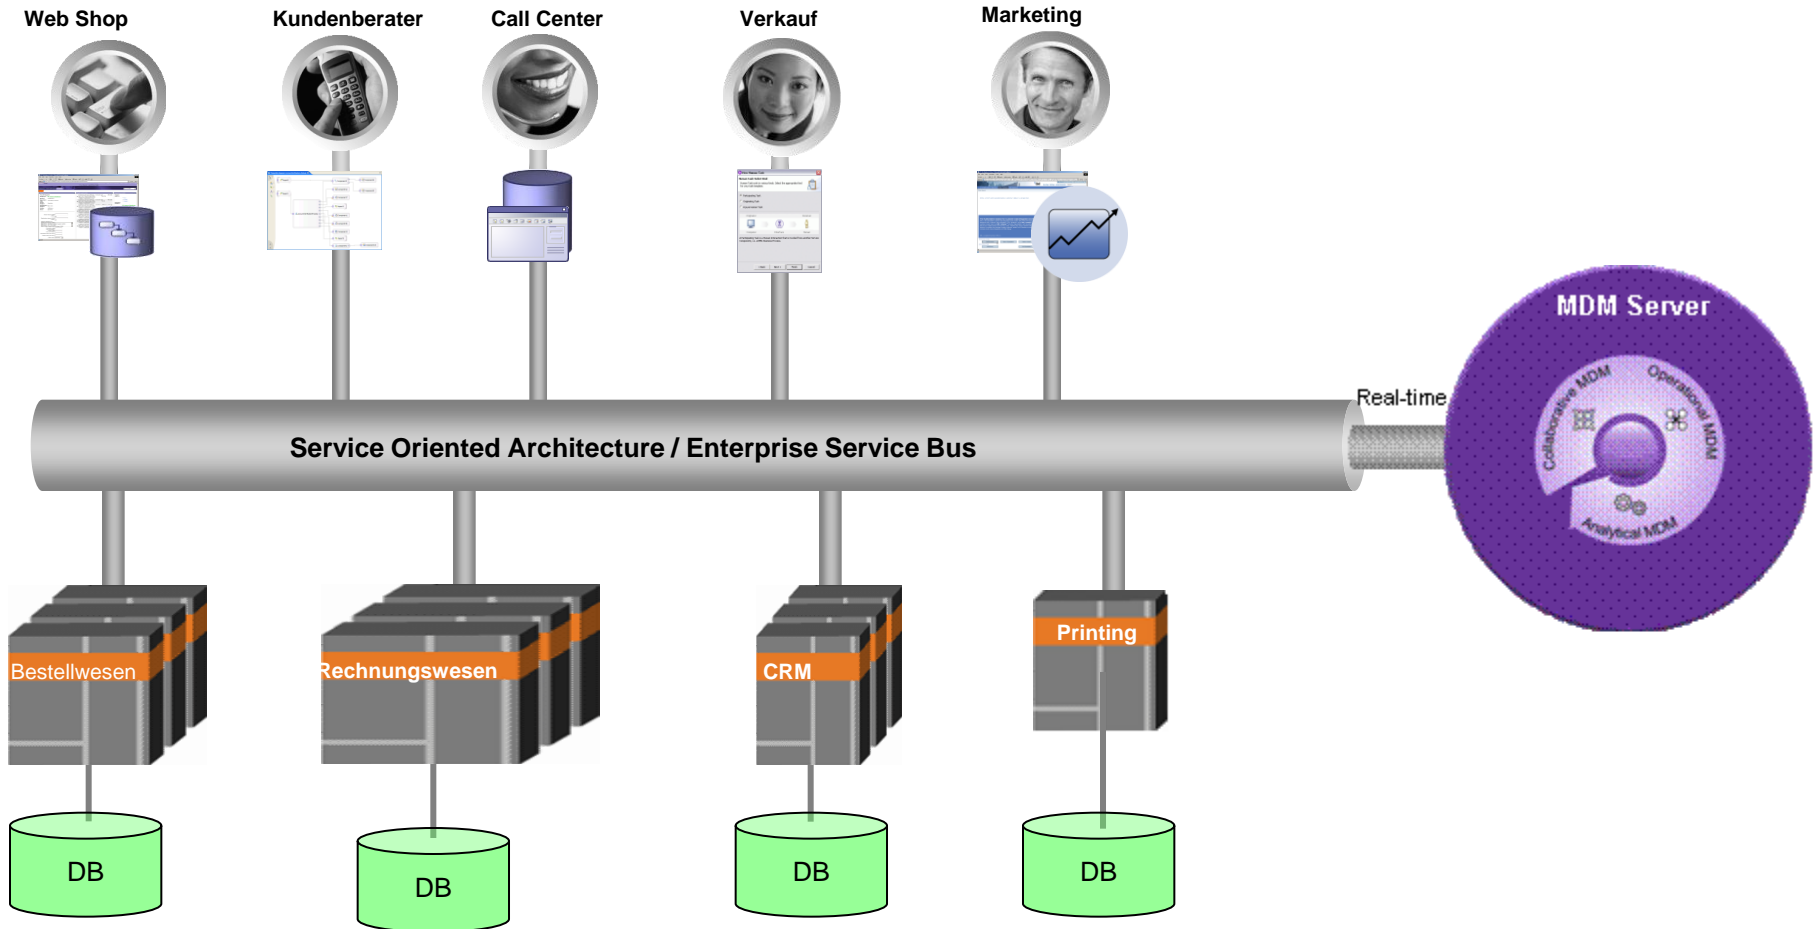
Web Shop

Kundenberater

Call Center

Verkauf

Marketing

MDM Server

Collaborative MDM

Operational MDM

Analytical MDM

Real-time

Service Oriented Architecture / Enterprise Service Bus

Bestellwesen

Rechnungswesen

CRM

Printing

DB

DB

DB

DB